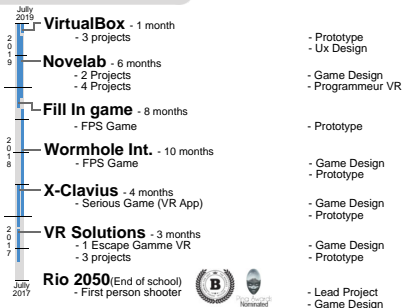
Jully 2019

VirtualBox - 1 month
- 3 projects
- Prototype
- Ux Design

2019

Novelab - 6 months
- 2 Projects
- 4 Projects
- Game Design
- Programmeur VR

Fill In game - 8 months
- FPS Game
- Prototype

2018

Wormhole Int. - 10 months
- FPS Game
- Game Design
- Prototype

X-Clavius - 4 months
- Serious Game (VR App)
- Game Design
- Prototype

2017

VR Solutions - 3 months
- 1 Escape Gamme VR
- 3 projects
- Game Design
- Prototype

Jully 2017

Rio 2050(End of school)
- First person shooter
- Lead Project
- Game Design

B

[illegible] Nominated